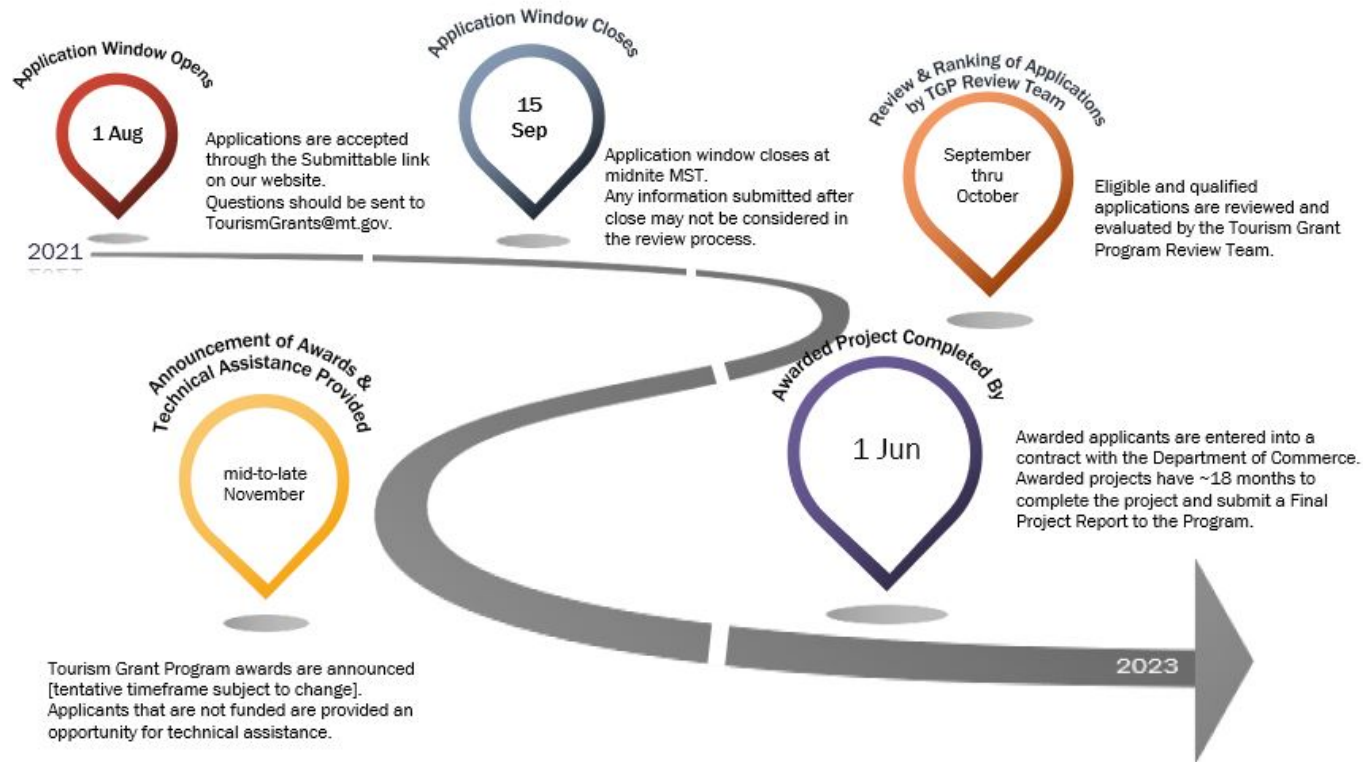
Application Window Opens

1 Aug

Applications are accepted through the Submittable link on our website. Questions should be sent to TourismGrants@mt.gov.

Application Window Closes

15 Sep

Application window closes at midnite MST. Any information submitted after close may not be considered in the review process.

Review & Ranking of Applications by TGP Review Team

September thru October

Eligible and qualified applications are reviewed and evaluated by the Tourism Grant Program Review Team.

2021

Announcement of Awards & Technical Assistance Provided

mid-to-late November

Tourism Grant Program awards are announced [tentative timeframe subject to change]. Applicants that are not funded are provided an opportunity for technical assistance.

Awarded Project Completed By

1 Jun

Awarded applicants are entered into a contract with the Department of Commerce. Awarded projects have ~18 months to complete the project and submit a Final Project Report to the Program.

2023